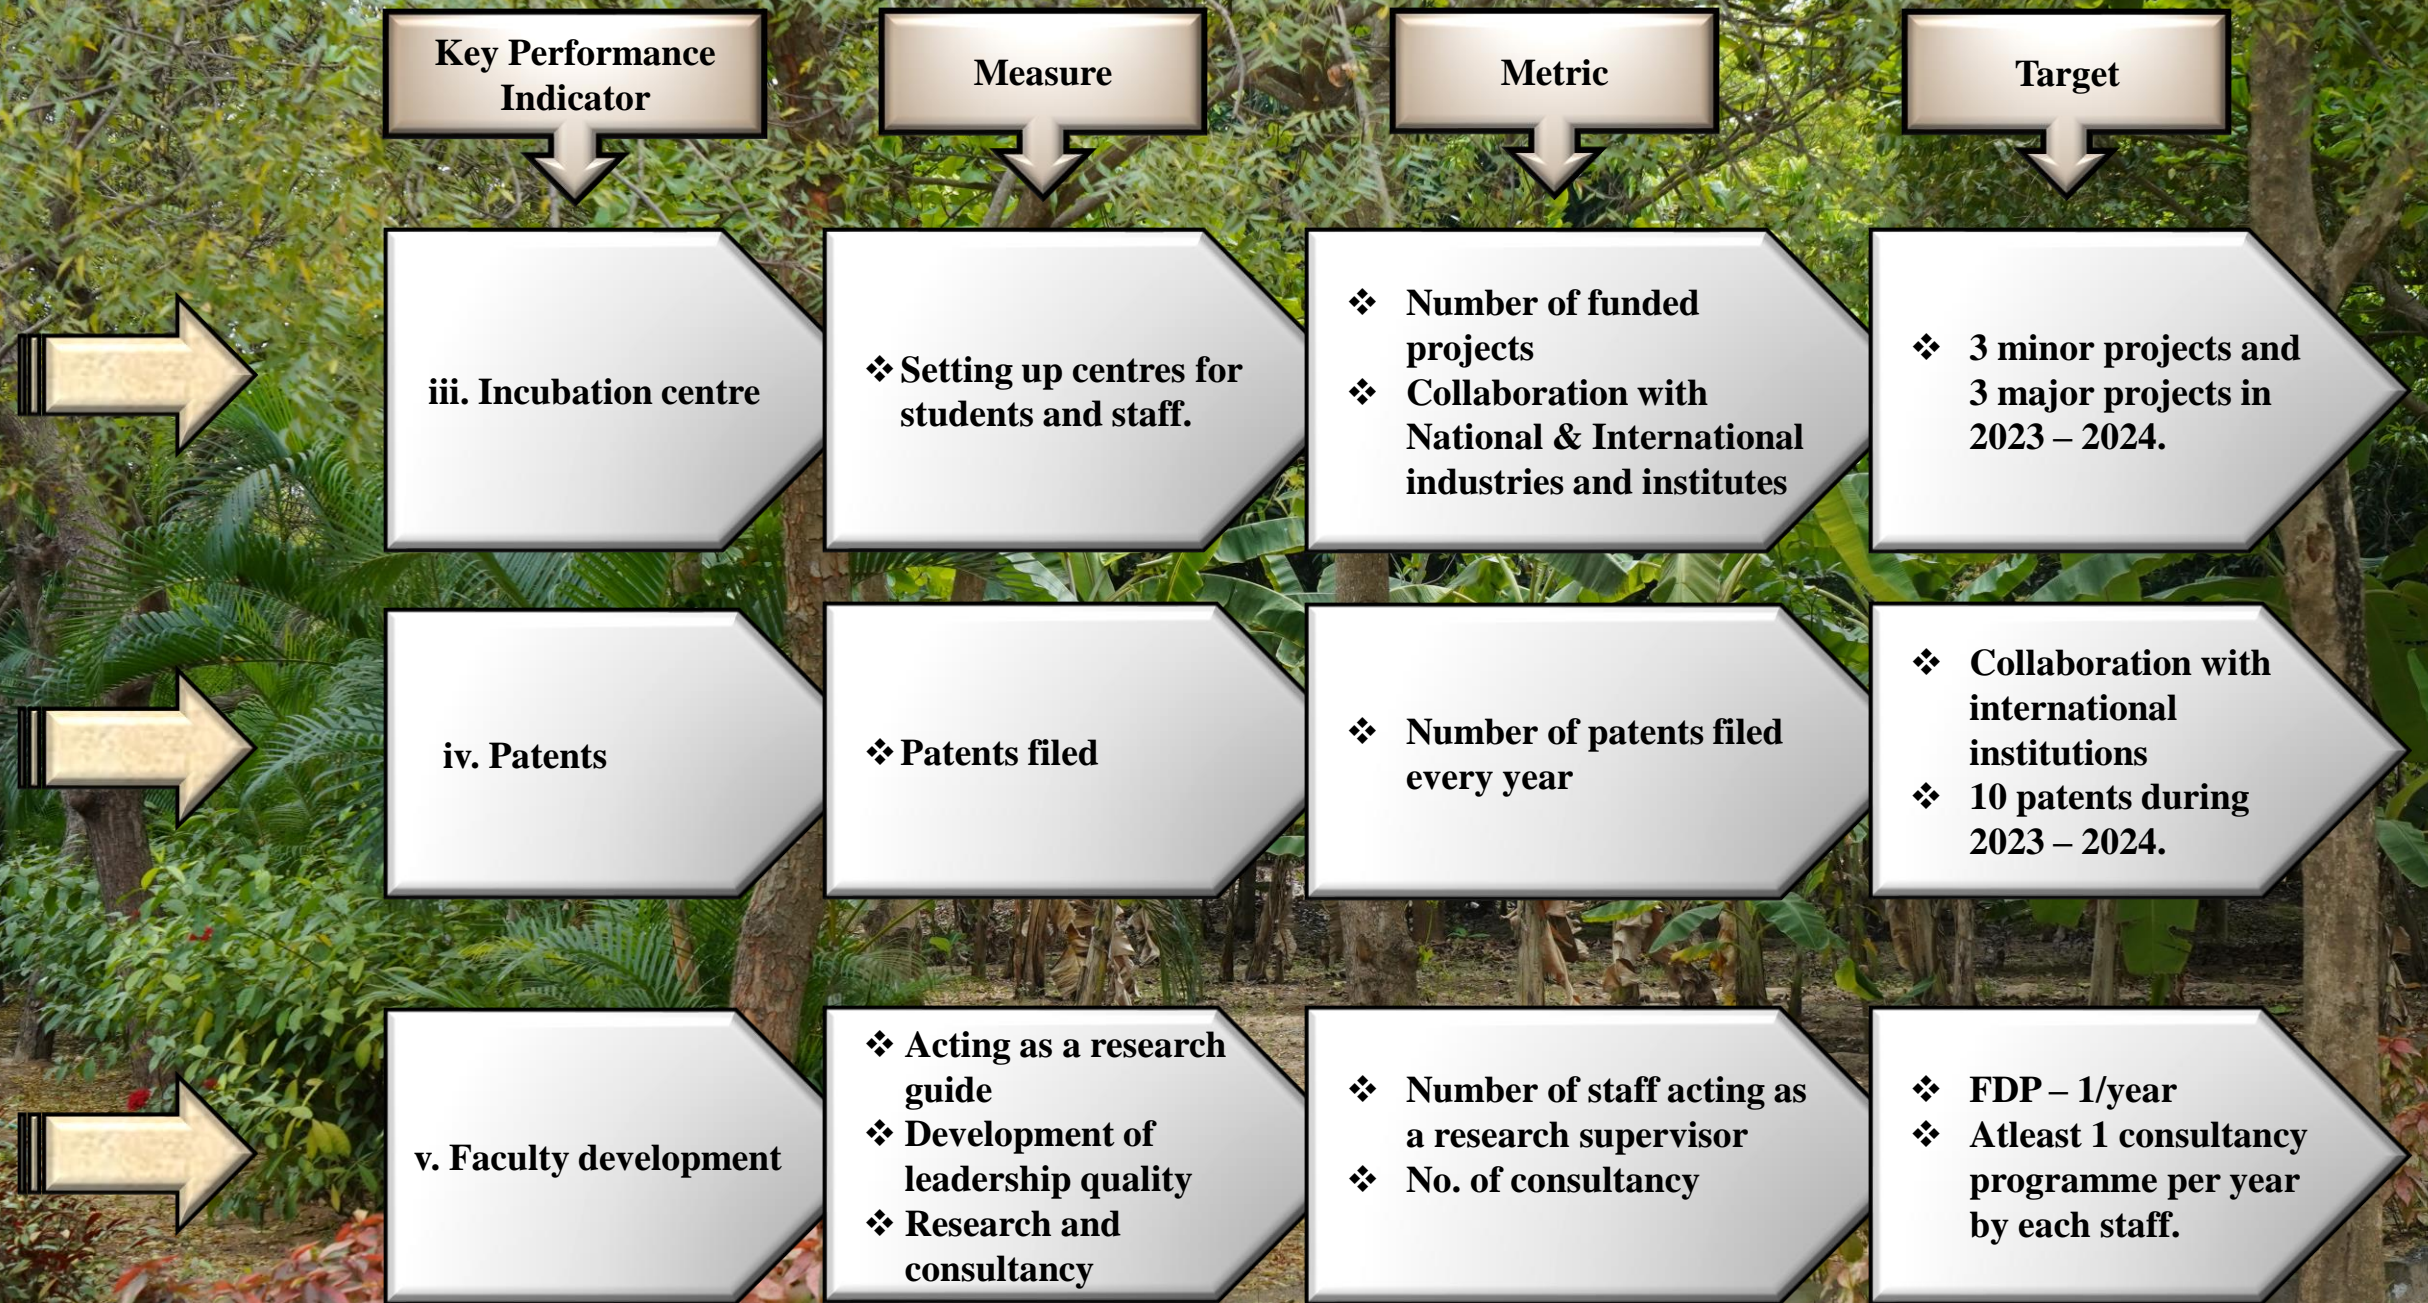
| Key Performance Indicator | Measure | Metric | Target |
|---|---|---|---|
| iii. Incubation centre | ❖ Setting up centres for students and staff. | ❖ Number of funded projects ❖ Collaboration with National & International industries and institutes | ❖ 3 minor projects and 3 major projects in 2023 – 2024. |
| iv. Patents | ❖ Patents filed | ❖ Number of patents filed every year | ❖ Collaboration with international institutions ❖ 10 patents during 2023 – 2024. |
| v. Faculty development | ❖ Acting as a research guide ❖ Development of leadership quality ❖ Research and consultancy | ❖ Number of staff acting as a research supervisor ❖ No. of consultancy | ❖ FDP – 1/year ❖ Atleast 1 consultancy programme per year by each staff. |